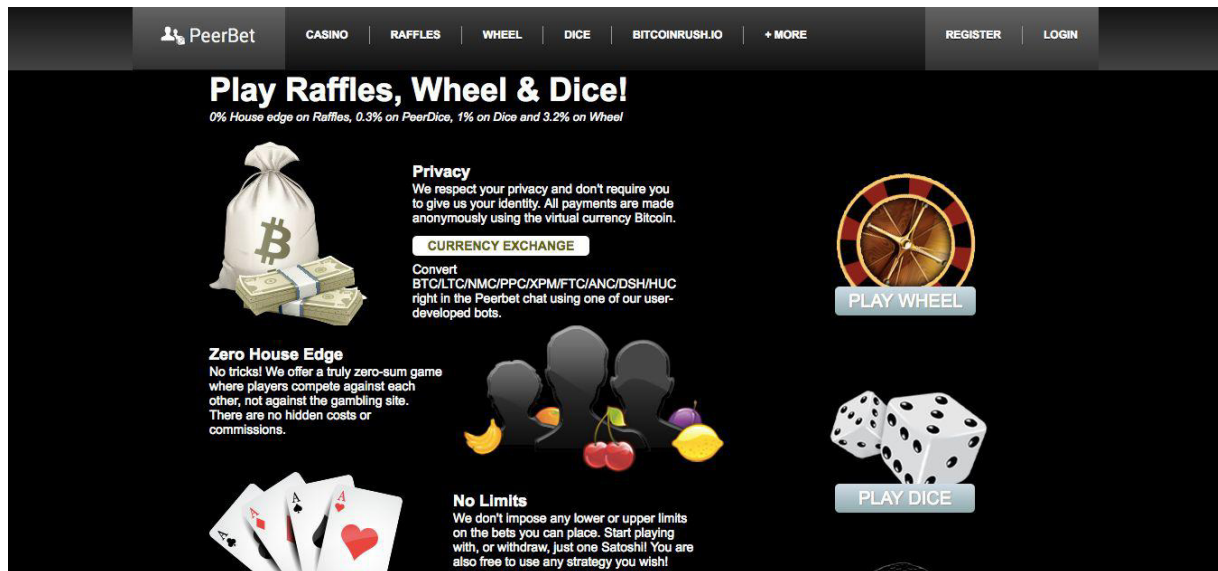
PeerBet CASINO RAFFLES WHEEL DICE BITCOINRUSH.IO + MORE REGISTER LOGIN

Play Raffles, Wheel & Dice!

0% House edge on Raffles, 0.3% on PeerDice, 1% on Dice and 3.2% on Wheel

Privacy

We respect your privacy and don't require you to give us your identity. All payments are made anonymously using the virtual currency Bitcoin.

CURRENCY EXCHANGE

Convert BTC/LTC/NMC/PPC/XPM/FTC/ANC/DSH/HUC right in the Peerbet chat using one of our user-developed bots.

PLAY WHEEL

Zero House Edge

No tricks! We offer a truly zero-sum game where players compete against each other, not against the gambling site. There are no hidden costs or commissions.

PLAY DICE

No Limits

We don't impose any lower or upper limits on the bets you can place. Start playing with, or withdraw, just one Satoshi! You are also free to use any strategy you wish!